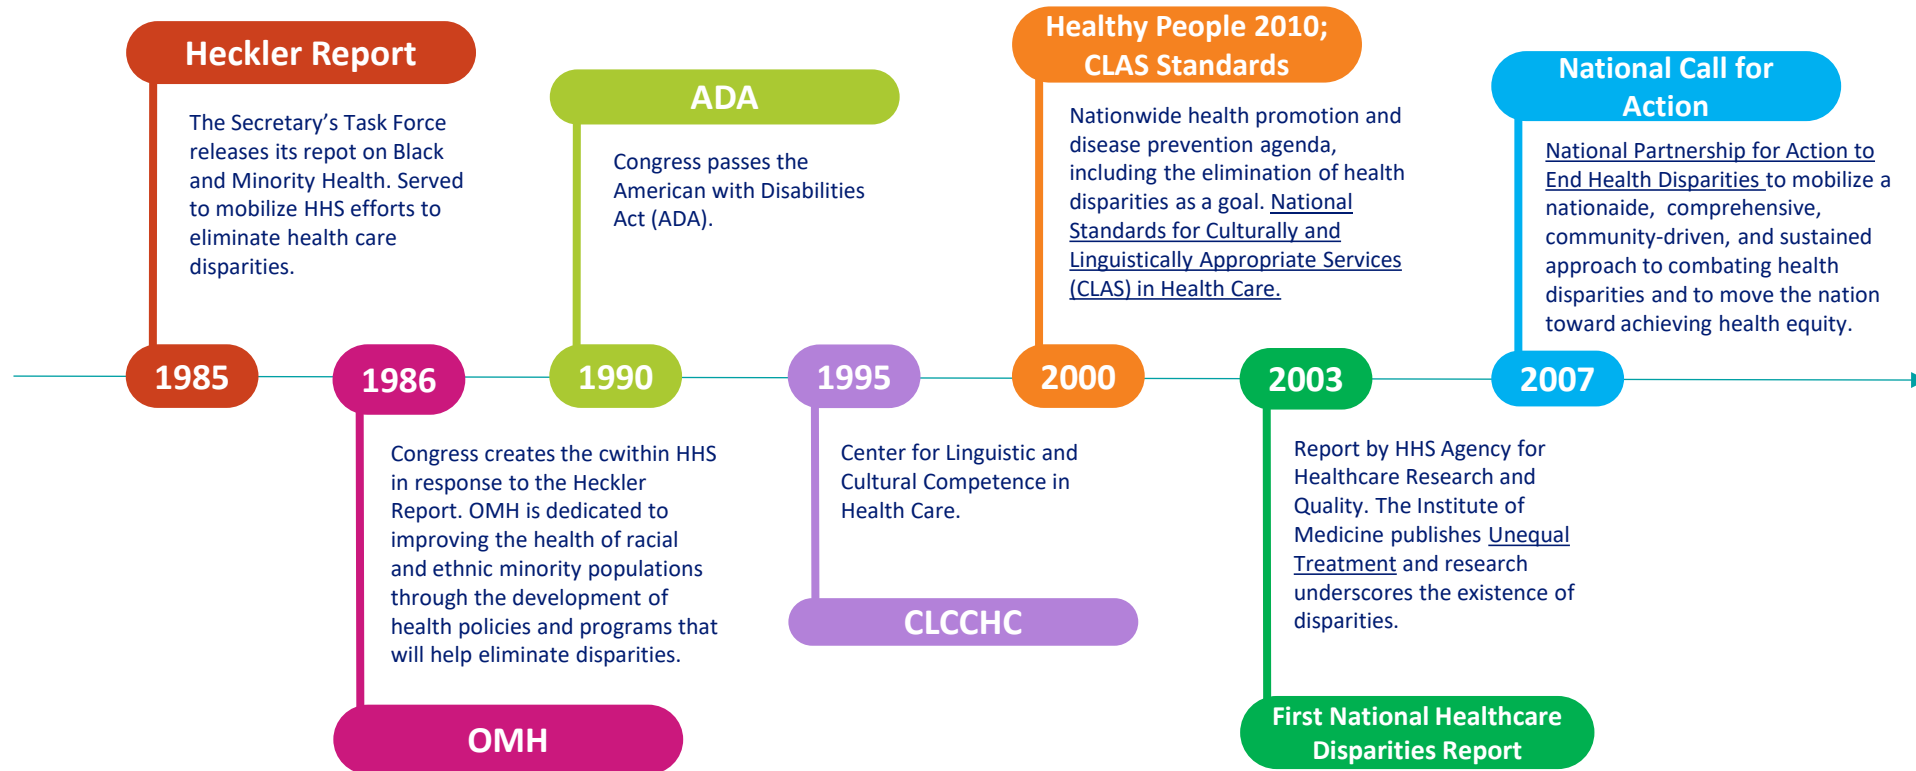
Heckler Report

The Secretary's Task Force releases its repot on Black and Minority Health. Served to mobilize HHS efforts to eliminate health care disparities.

ADA

Congress passes the American with Disabilities Act (ADA).

Healthy People 2010; CLAS Standards

Nationwide health promotion and disease prevention agenda, including the elimination of health disparities as a goal. National Standards for Culturally and Linguistically Appropriate Services (CLAS) in Health Care.

National Call for Action

National Partnership for Action to End Health Disparities to mobilize a nationaide, comprehensive, community-driven, and sustained approach to combating health disparities and to move the nation toward achieving health equity.

1985

1986

1990

1995

2000

2003

2007

Congress creates the cwithin HHS in response to the Heckler Report. OMH is dedicated to improving the health of racial and ethnic minority populations through the development of health policies and programs that will help eliminate disparities.

OMH

Center for Linguistic and Cultural Competence in Health Care.

CLCCHC

Report by HHS Agency for Healthcare Research and Quality. The Institute of Medicine publishes Unequal Treatment and research underscores the existence of disparities.

First National Healthcare Disparities Report